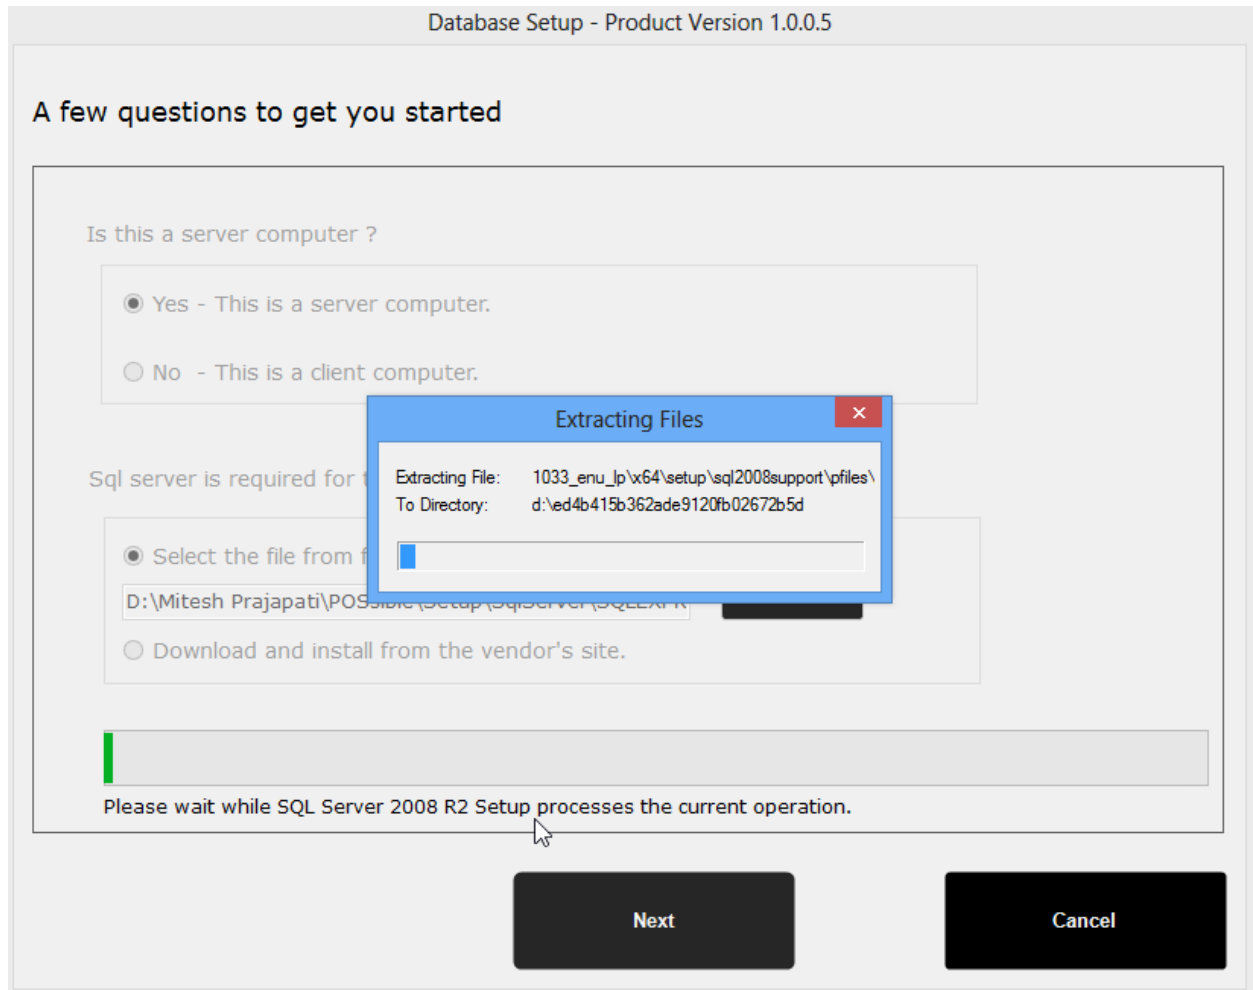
Database Setup - Product Version 1.0.0.5

A few questions to get you started

Is this a server computer ?

Yes - This is a server computer.

No - This is a client computer.

Sql server is required for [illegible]

Select the file from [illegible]

D:\Mitesh Prajapati\POS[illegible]

Download and install from the vendor's site.

Extracting Files

×

Extracting File: 1033_enu_lp\x64\setup\sql2008support\pfiles\

To Directory: d:\ed4b415b362ade9120fb02672b5d

Please wait while SQL Server 2008 R2 Setup processes the current operation.

Next

Cancel